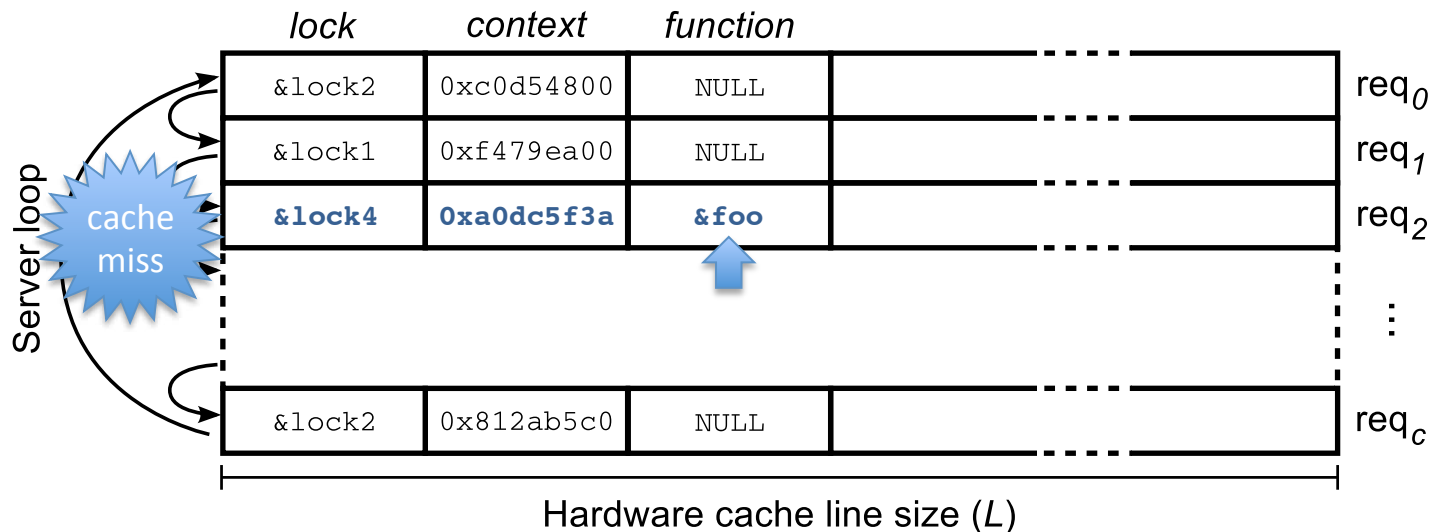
| lock | context | function | | |
|---|---|---|---|---|
| &lock2 | 0xc0d54800 | NULL | | req$_0$ |
| &lock1 | 0xf479ea00 | NULL | | req$_1$ |
| &lock4 | 0xa0dc5f3a | &foo | | req$_2$ |
| | | | | ⋮ |
| &lock2 | 0x812ab5c0 | NULL | | req$_c$ |

Server loop

cache miss

Hardware cache line size (L)